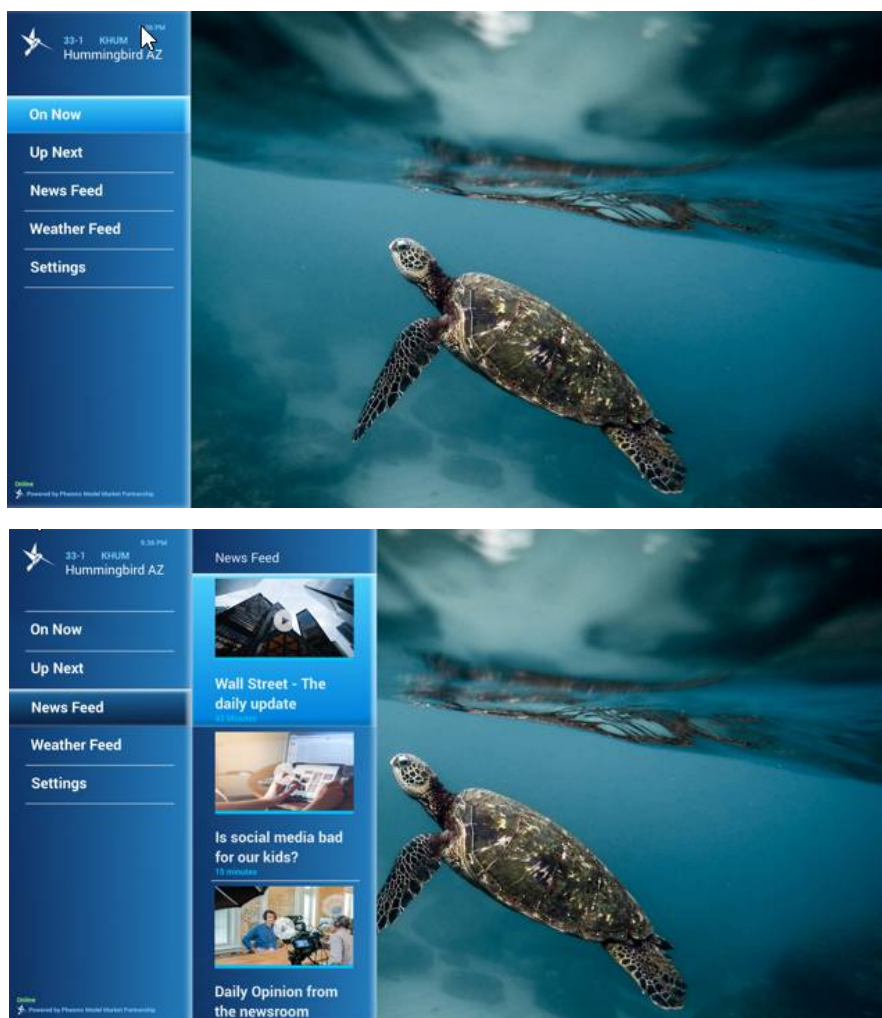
33-1 KHUM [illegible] PM
Hummingbird AZ

On Now
Up Next
News Feed
Weather Feed
Settings

Online
Powered by Phoenix Model Market Partnership

9:36 PM
33-1 KHUM
Hummingbird AZ

On Now
Up Next
News Feed
Weather Feed
Settings

News Feed

Wall Street - The daily update
43 Minutes

Is social media bad for our kids?
15 minutes

Daily Opinion from the newsroom

Online
Powered by Phoenix Model Market Partnership